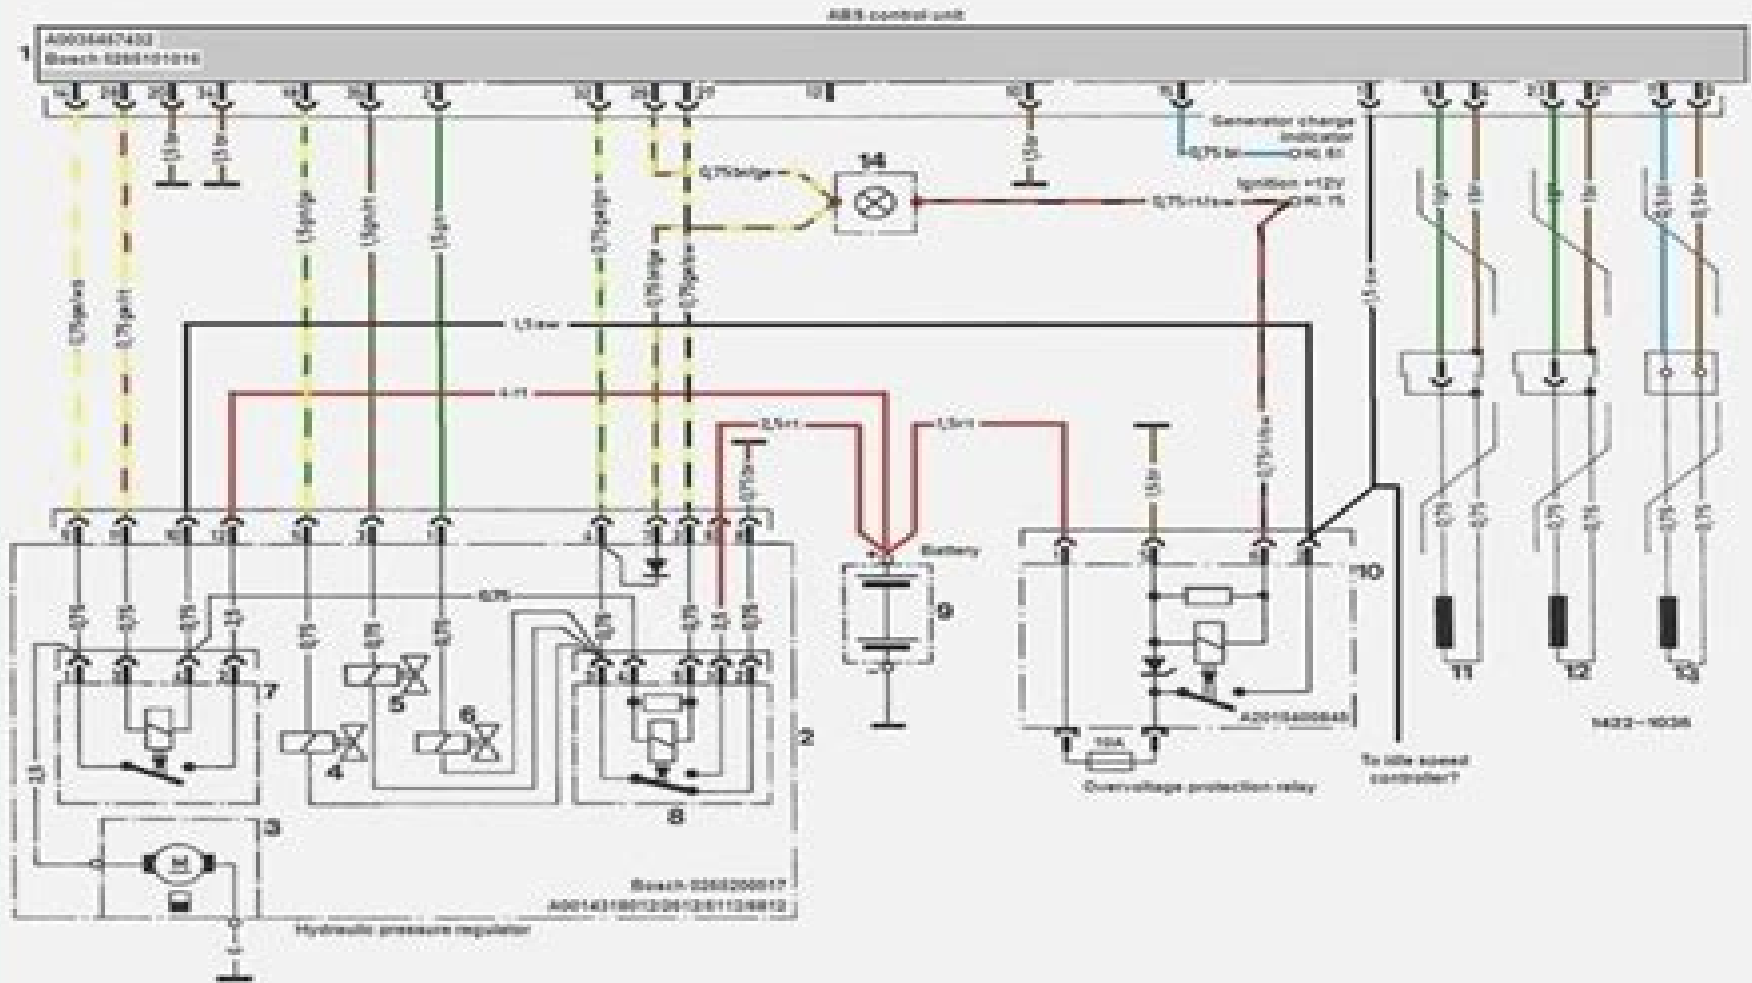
ABS control unit

1

A0034467432
Bosch 0265101016

Generator charge indicator

0,75 bl

Ignition +12V

0,75 rt/sw

14

0,75 br/ge

1,5 sw

4 rt

2,5 rt

1,5 rt

Battery

9

10

A2015400045

10A

Overvoltage protection relay

To idle speed controller?

11

12

13

1422-1036

7

5

6

4

2

8

3

M

Bosch 0265200017
A0014318012/3012/3112/8812

Hydraulic pressure regulator